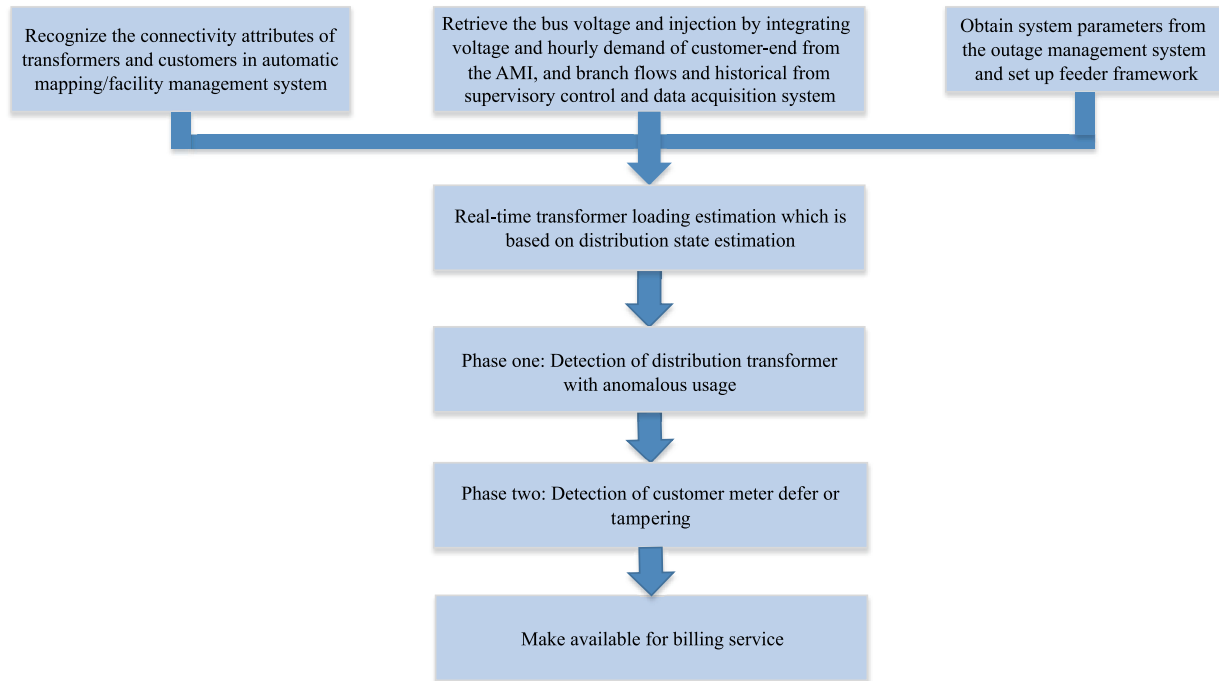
Recognize the connectivity attributes of transformers and customers in automatic mapping/facility management system

Retrieve the bus voltage and injection by integrating voltage and hourly demand of customer-end from the AMI, and branch flows and historical from supervisory control and data acquisition system

Obtain system parameters from the outage management system and set up feeder framework

Real-time transformer loading estimation which is based on distribution state estimation

Phase one: Detection of distribution transformer with anomalous usage

Phase two: Detection of customer meter defer or tampering

Make available for billing service